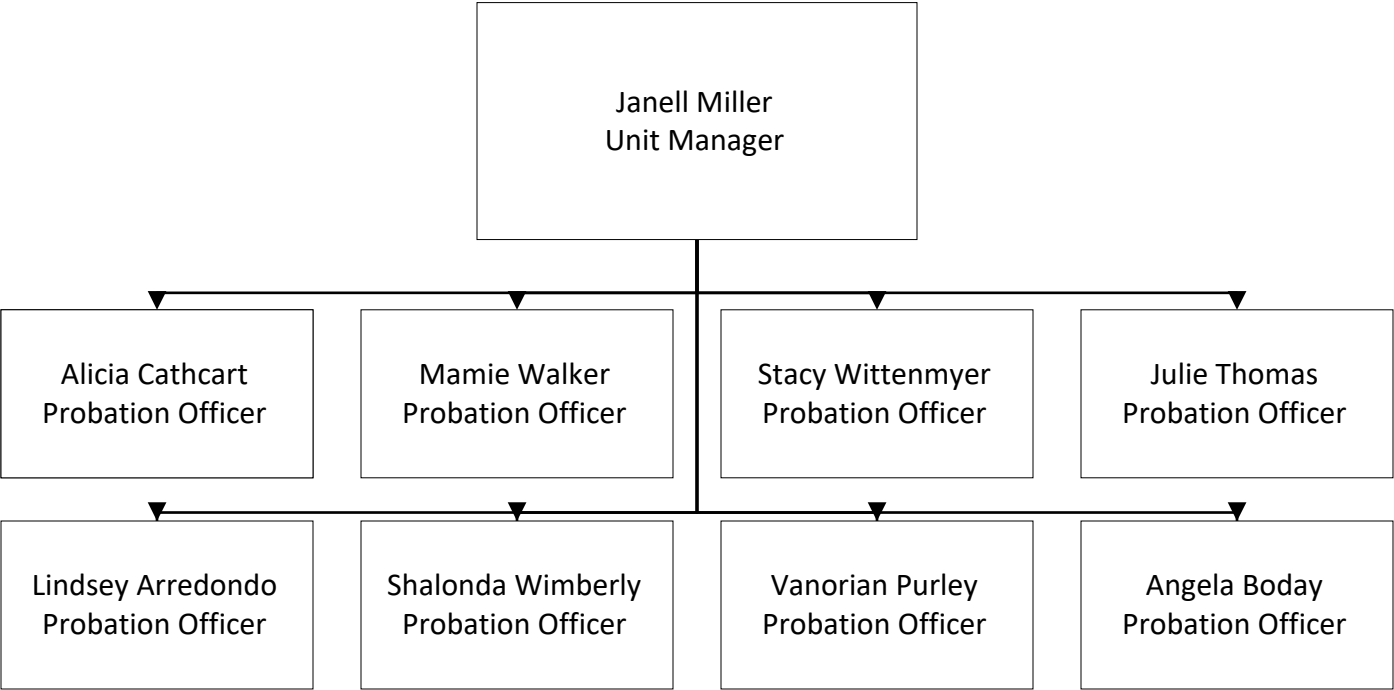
Janell Miller
Unit Manager

Alicia Cathcart
Probation Officer

Mamie Walker
Probation Officer

Stacy Wittenmyer
Probation Officer

Julie Thomas
Probation Officer

Lindsey Arredondo
Probation Officer

Shalonda Wimberly
Probation Officer

Vanorian Purley
Probation Officer

Angela Boday
Probation Officer